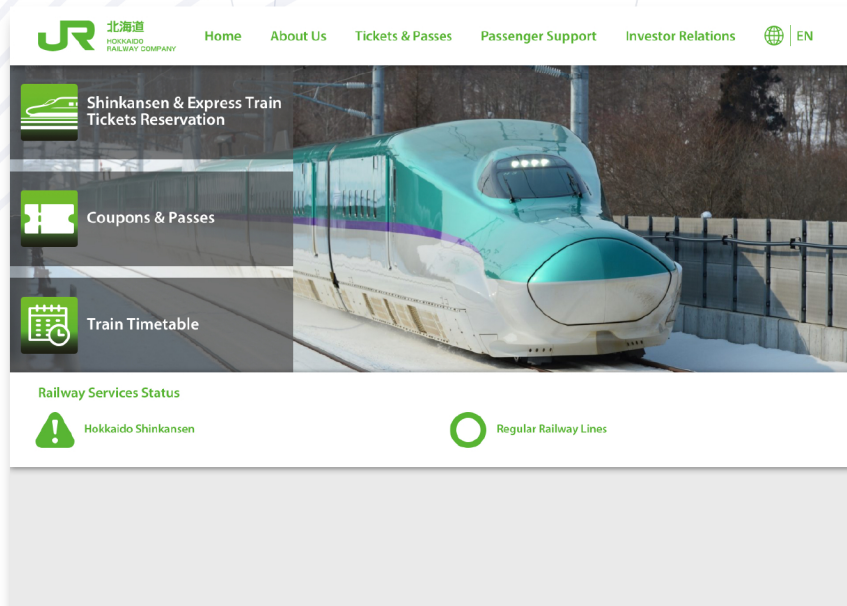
JR 北海道 HOKKAIDO RAILWAY COMPANY

Home About Us Tickets & Passes Passenger Support Investor Relations EN

Shinkansen & Express Train Tickets Reservation

Coupons & Passes

Train Timetable

Railway Services Status

Hokkaido Shinkansen

Regular Railway Lines